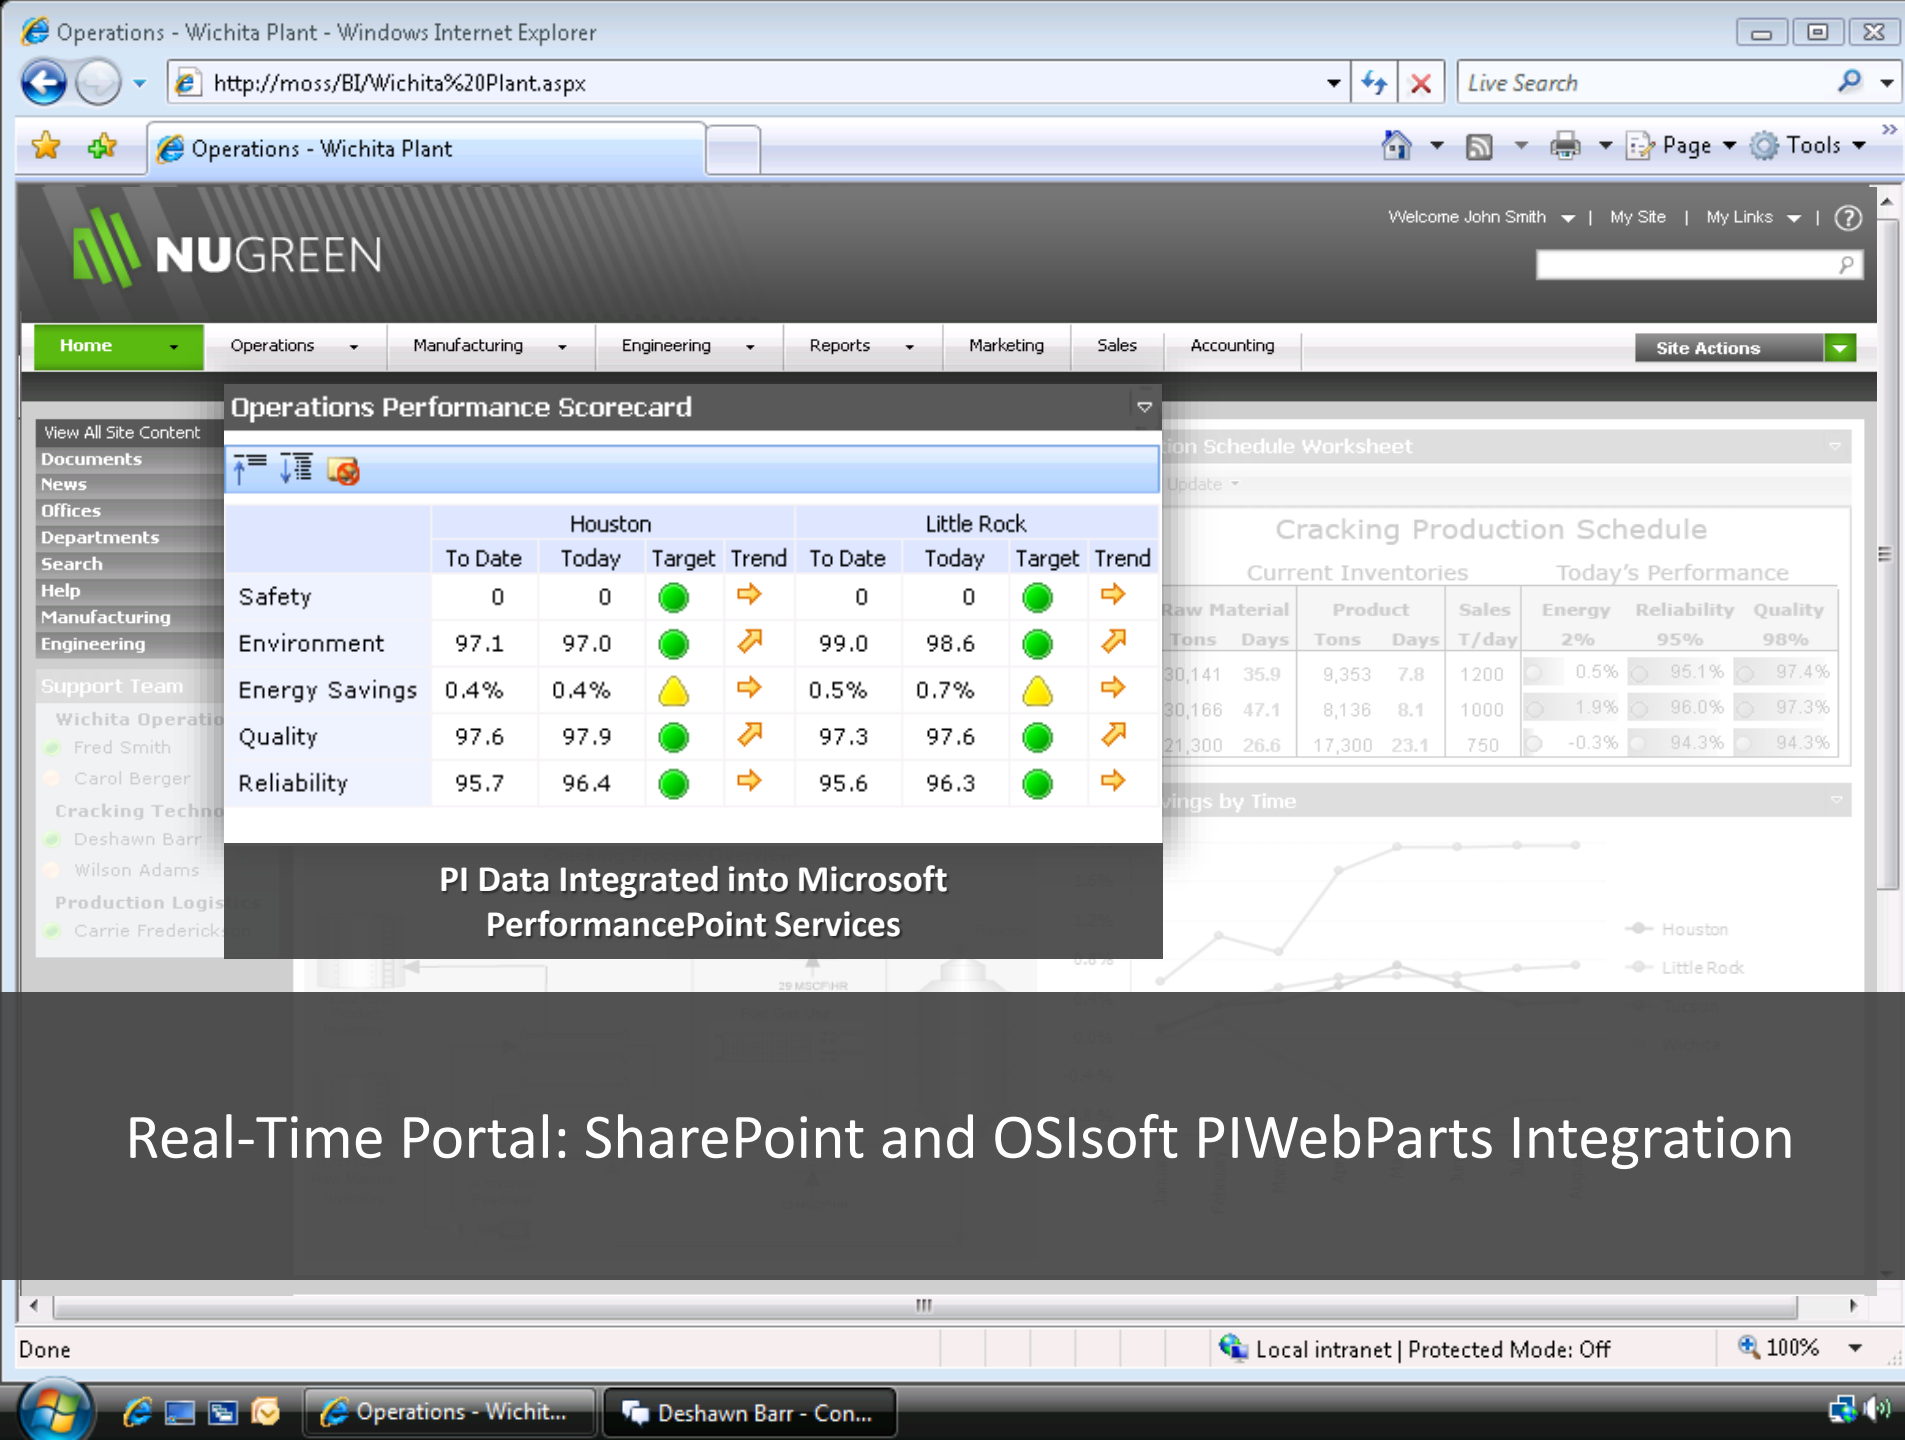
Operations - Wichita Plant - Windows Internet Explorer

http://moss/BI/Wichita%20Plant.aspx

Live Search

Operations - Wichita Plant

Page Tools

NUGREEN

Welcome John Smith | My Site | My Links | ?

Home Operations Manufacturing Engineering Reports Marketing Sales Accounting

Site Actions

View All Site Content
Documents
News
Offices
Departments
Search
Help
Manufacturing
Engineering

Support Team
Wichita Operatio
Fred Smith
Carol Berger
Cracking Techno
Deshawn Barr
Wilson Adams
Production Logistics
Carrie Fredrickson

Operations Performance Scorecard

| | Houston | | | | Little Rock | | | |
|---|---|---|---|---|---|---|---|---|
| | To Date | Today | Target | Trend | To Date | Today | Target | Trend |
| Safety | 0 | 0 | | | 0 | 0 | | |
| Environment | 97.1 | 97.0 | | | 99.0 | 98.6 | | |
| Energy Savings | 0.4% | 0.4% | | | 0.5% | 0.7% | | |
| Quality | 97.6 | 97.9 | | | 97.3 | 97.6 | | |
| Reliability | 95.7 | 96.4 | | | 95.6 | 96.3 | | |

PI Data Integrated into Microsoft PerformancePoint Services

ion Schedule Worksheet

Update

Cracking Production Schedule

Current Inventories Today's Performance

| Raw Material | | Product | | Sales | Energy | Reliability | Quality |
|---|---|---|---|---|---|---|---|
| Tons | Days | Tons | Days | T/day | 2% | 95% | 98% |
| 30,141 | 35.9 | 9,353 | 7.8 | 1200 | 0.5% | 95.1% | 97.4% |
| 30,166 | 47.1 | 8,136 | 8.1 | 1000 | 1.9% | 96.0% | 97.3% |
| 21,300 | 26.6 | 17,300 | 23.1 | 750 | -0.3% | 94.3% | 94.3% |

vings by Time

Houston
Little Rock

Real-Time Portal: SharePoint and OSIsoft PIWebParts Integration

Done

Local intranet | Protected Mode: Off

100%

Operations - Wichit...

Deshawn Barr - Con...